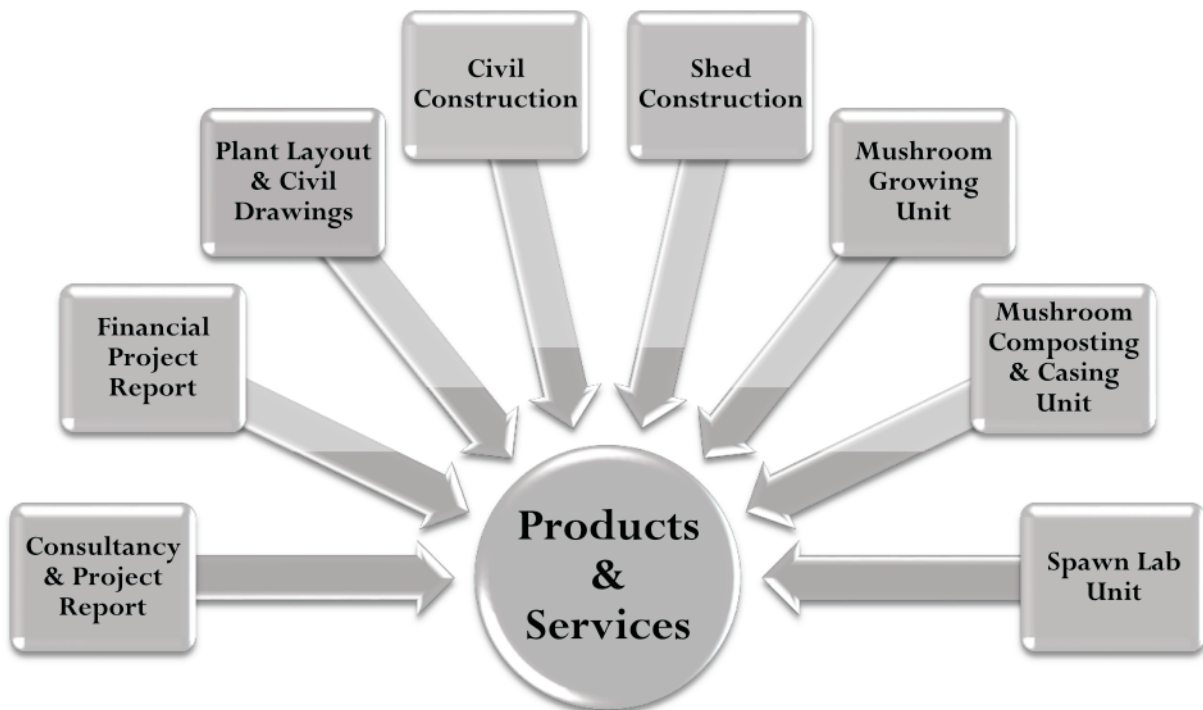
Civil Construction

Shed Construction

Plant Layout & Civil Drawings

Mushroom Growing Unit

Financial Project Report

Mushroom Composting & Casing Unit

Consultancy & Project Report

Products & Services

Spawn Lab Unit